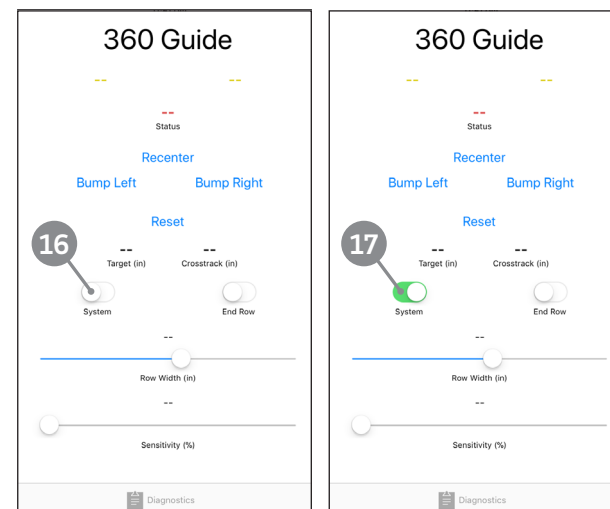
360 Guide

--    --

--
Status

Recenter

Bump Left    Bump Right

Reset

16

--    --
Target (in)    Crosstrack (in)

System    End Row

--

Row Width (in)

--

Sensitivity (%)

Diagnostics

360 Guide

--    --

--
Status

Recenter

Bump Left    Bump Right

Reset

17

--    --
Target (in)    Crosstrack (in)

System    End Row

--

Row Width (in)

--

Sensitivity (%)

Diagnostics